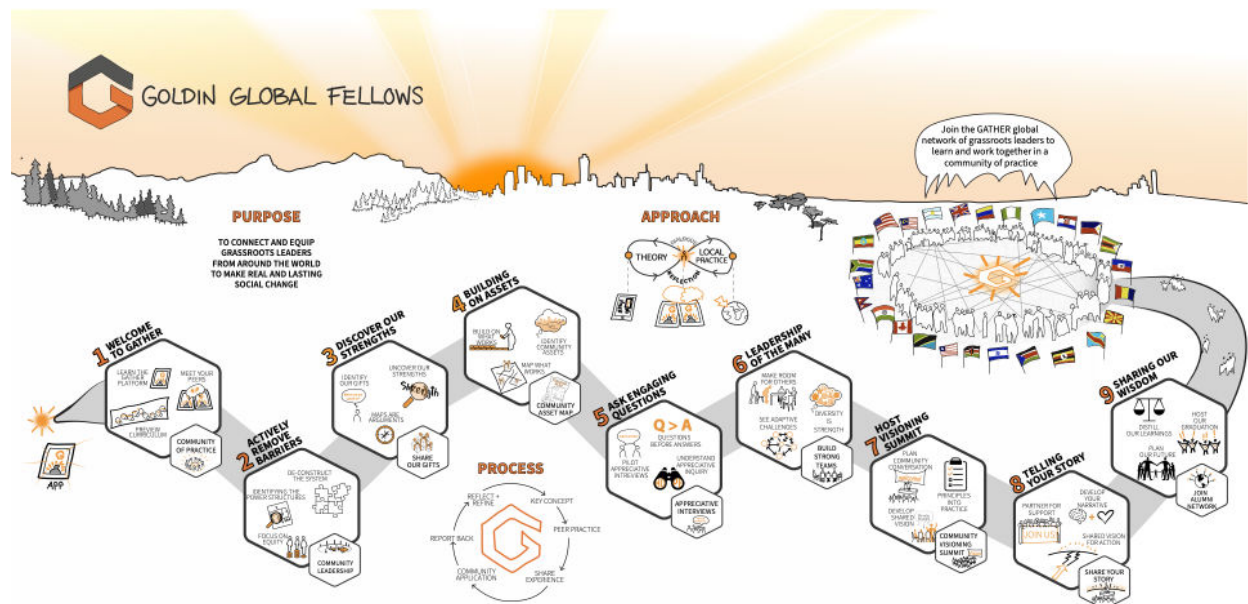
GOLDIN GLOBAL FELLOWS

Join the GATHER global network of grassroots leaders to learn and work together in a community of practice

PURPOSE

TO CONNECT AND EQUIP GRASSROOTS LEADERS FROM AROUND THE WORLD TO MAKE REAL AND LASTING SOCIAL CHANGE

APPROACH

THEORY
LOCAL PRACTICE
REFLECTION

APP

1 WELCOME TO GATHER
LEARN THE GATHER PLATFORM
MEET YOUR PEERS
PREVIEW CURRICULUM
COMMUNITY OF PRACTICE

2 ACTIVELY REMOVE BARRIERS
DE-CONSTRUCT THE SYSTEM
IDENTIFYING THE POWER STRUCTURES
FOCUS ON EQUITY
COMMUNITY LEADERSHIP

3 DISCOVER OUR STRENGTHS
IDENTIFY OUR GIFTS
UNCOVER OUR STRENGTHS
Strength
MAPS ARE ARGUMENTS
SHARE OUR GIFTS

4 BUILDING ON ASSETS
BUILD ON WHAT WORKS
IDENTIFY COMMUNITY ASSETS
MAP WHAT WORKS
COMMUNITY ASSET MAP

5 ASK ENGAGING QUESTIONS
Q > A
QUESTIONS BEFORE ANSWERS
PILOT APPRECIATIVE INTERVIEWS
UNDERSTAND APPRECIATIVE INQUIRY
APPRECIATIVE INTERVIEWS

PROCESS
REFLECT + REFINE
KEY CONCEPT
PEER PRACTICE
SHARE EXPERIENCE
COMMUNITY APPLICATION
REPORT BACK

6 LEADERSHIP OF THE MANY
MAKE ROOM FOR OTHERS
SEE ADAPTIVE CHALLENGES
DIVERSITY IS STRENGTH
BUILD STRONG TEAMS

7 HOST VISIONING SUMMIT
PLAN COMMUNITY CONVERSATION
PRINCIPLES INTO PRACTICE
DEVELOP SHARED VISION
COMMUNITY VISIONING SUMMIT

8 TELLING YOUR STORY
PARTNER FOR SUPPORT
JOIN US
DEVELOP YOUR NARRATIVE
SHARED VISION FOR ACTION
SHARE YOUR STORY

9 SHARING OUR WISDOM
DISTILL OUR LEARNINGS
HOST OUR GRADUATION
PLAN OUR FUTURE
JOIN ALUMNI NETWORK